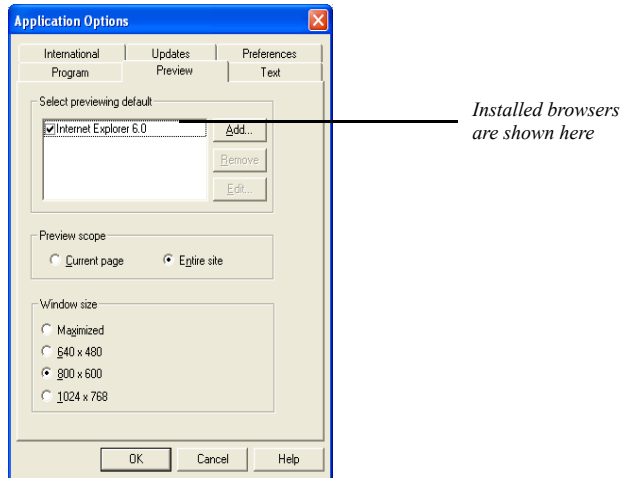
Application Options

International | Updates | Preferences
Program | Preview | Text

Select previewing default
Internet Explorer 6.0
Add...
Remove
Edit...

Preview scope
Current page
Entire site

Window size
Maximized
640 x 480
800 x 600
1024 x 768

OK | Cancel | Help

Installed browsers are shown here